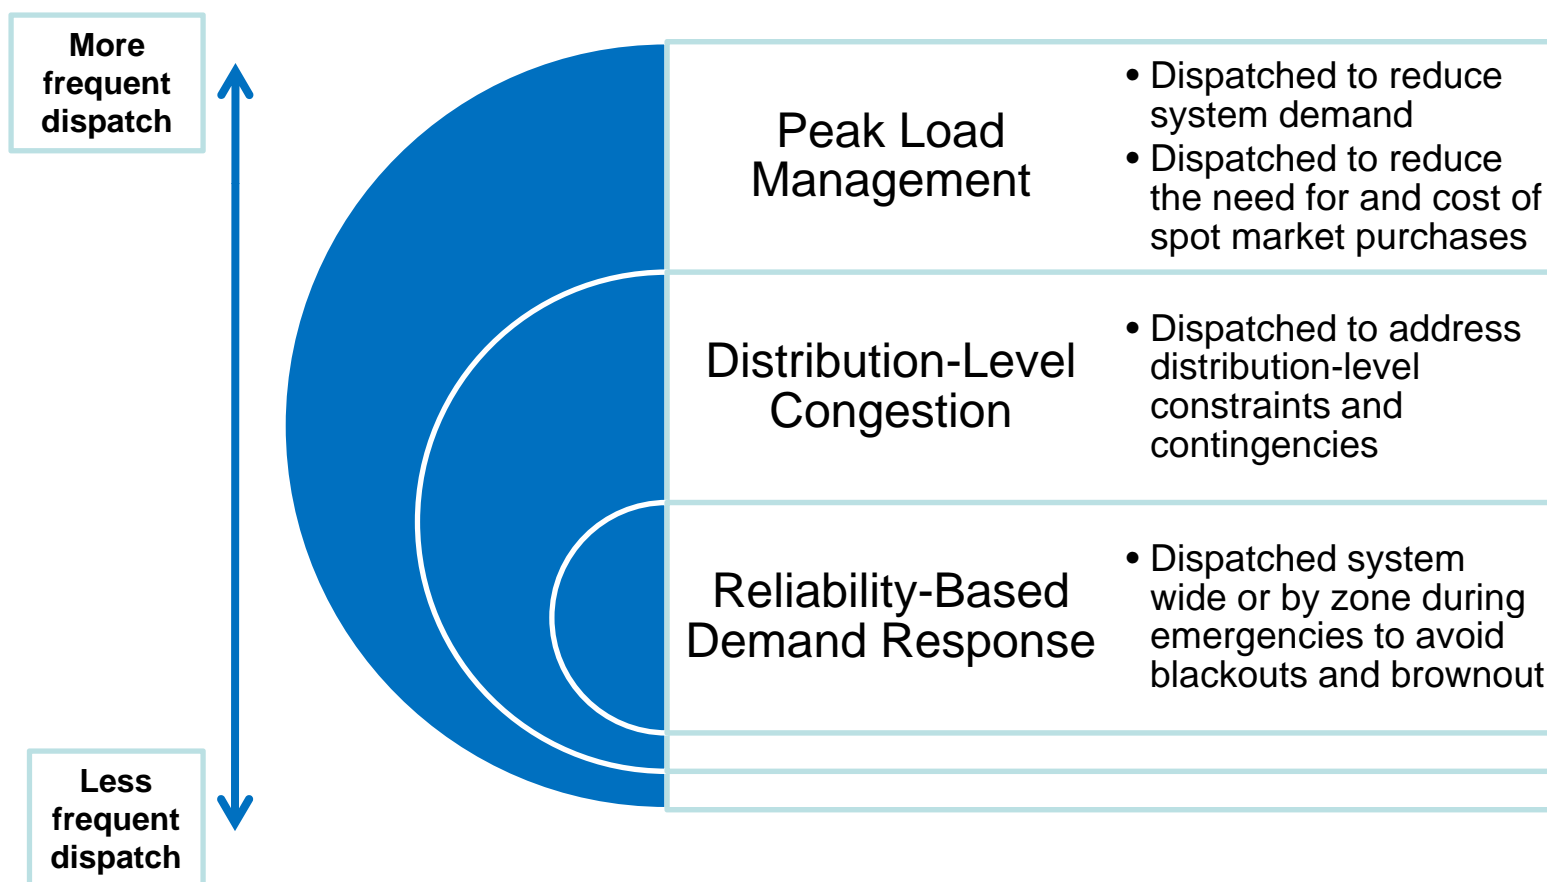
More frequent dispatch

Peak Load Management

• Dispatched to reduce system demand
• Dispatched to reduce the need for and cost of spot market purchases

Distribution-Level Congestion

• Dispatched to address distribution-level constraints and contingencies

Reliability-Based Demand Response

• Dispatched system wide or by zone during emergencies to avoid blackouts and brownout

Less frequent dispatch